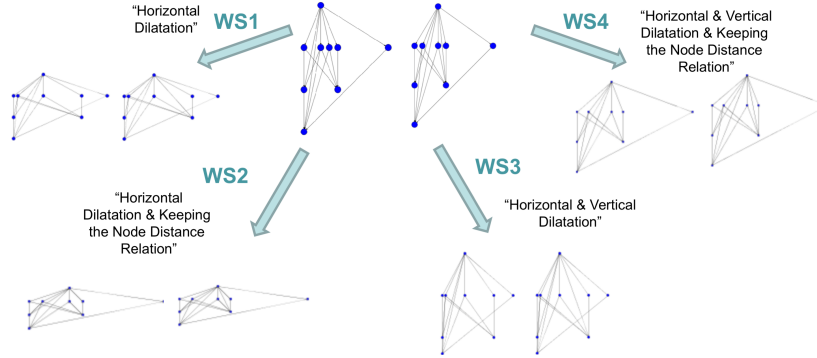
"Horizontal Dilatation"

WS1

WS4

"Horizontal & Vertical Dilatation & Keeping the Node Distance Relation"

WS2

"Horizontal Dilatation & Keeping the Node Distance Relation"

WS3

"Horizontal & Vertical Dilatation"